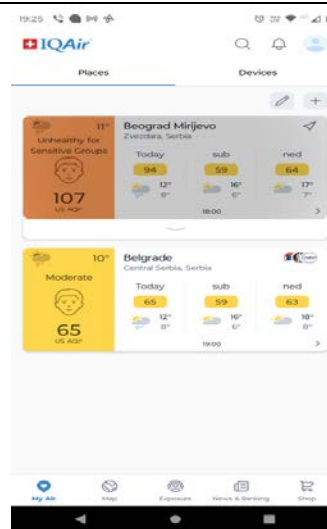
19:25

IQAir

Places

Devices

11°
Unhealthy for Sensitive Groups
107
US AQI*

Beograd Mirijevo
Zvezdara, Serbia

| Today | sub | ned |
|---|---|---|
| 94 | 59 | 64 |
| 12° 6° | 16° 6° | 17° 7° |

18:00

10°
Moderate
65
US AQI*

Belgrade
Central Serbia, Serbia

| Today | sub | ned |
|---|---|---|
| 65 | 59 | 63 |
| 12° 8° | 16° 6° | 18° 8° |

19:00

My Air
Map
Exposure
News & Ranking
Shop